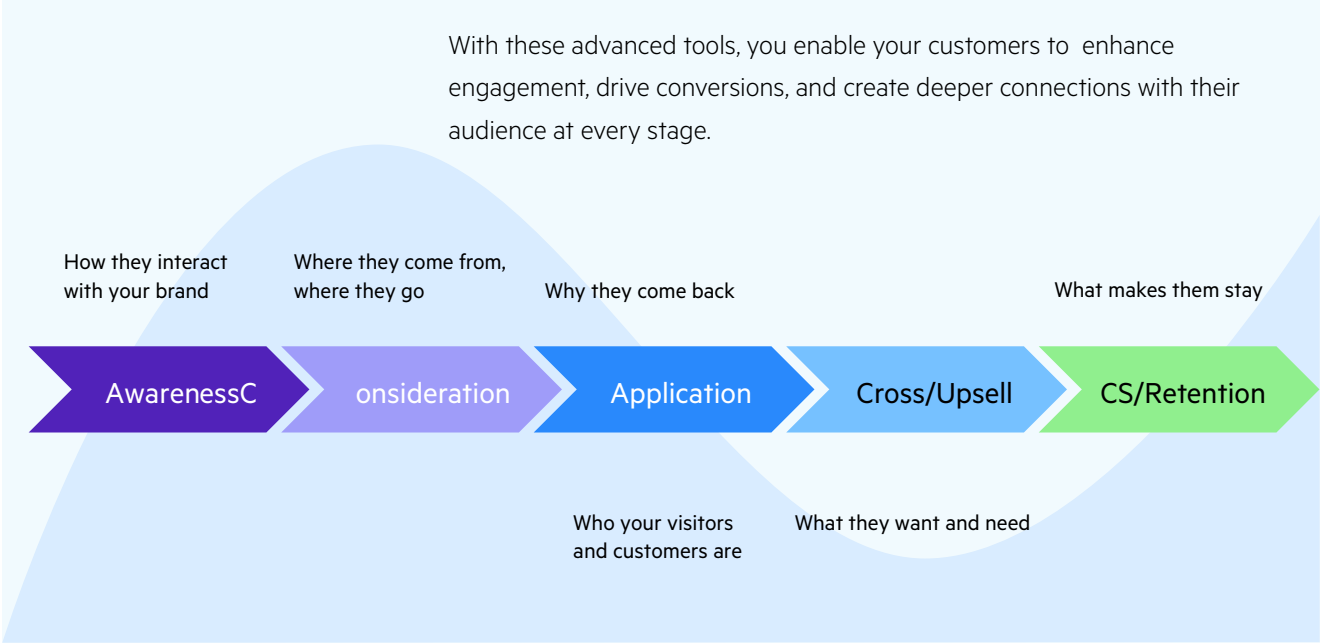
With these advanced tools, you enable your customers to  enhance engagement, drive conversions, and create deeper connections with their audience at every stage.

How they interact with your brand

Where they come from, where they go

Why they come back

What makes them stay

AwarenessC

onsideration

Application

Cross/Upsell

CS/Retention

Who your visitors and customers are

What they want and need